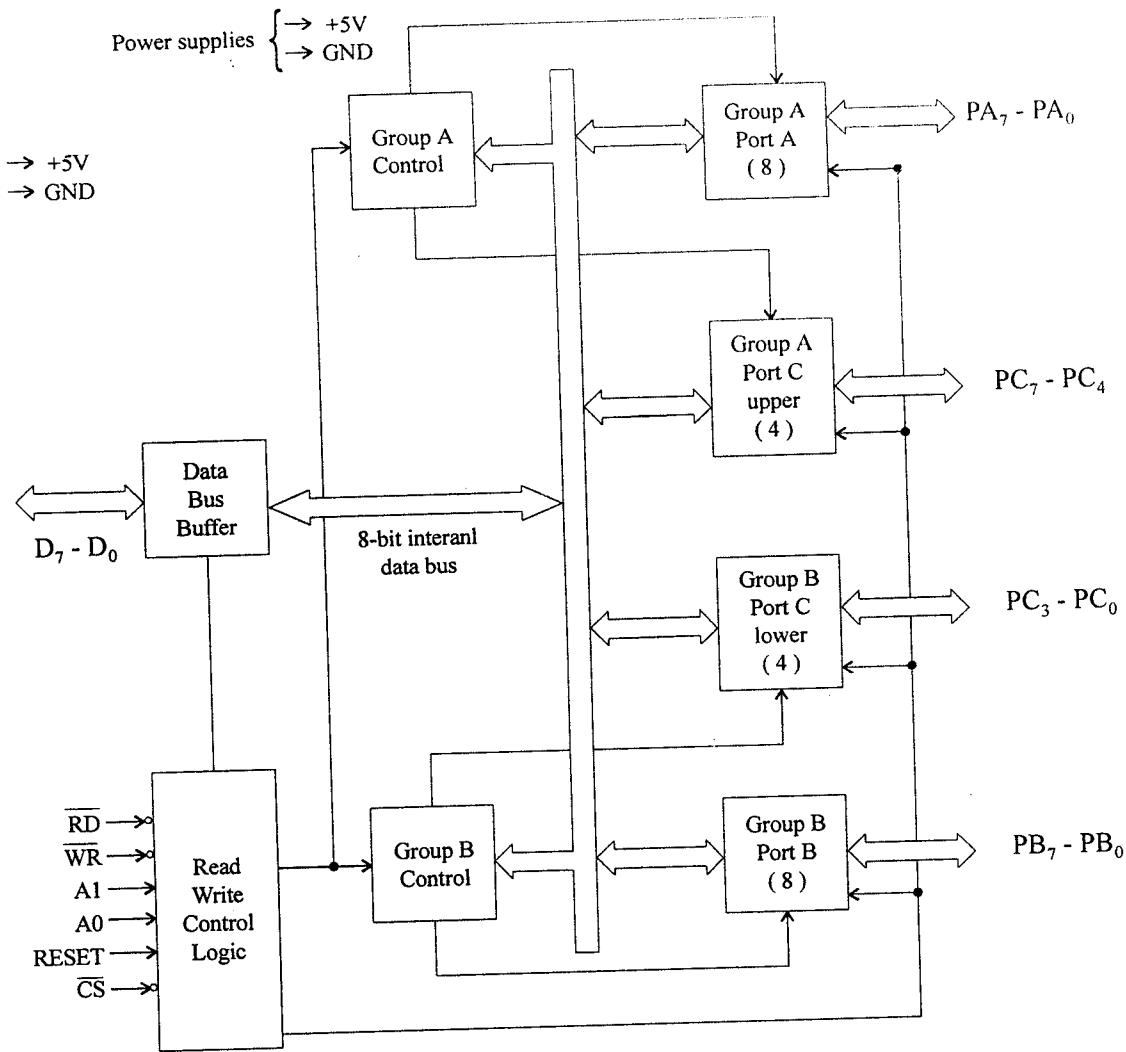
Power supplies $\{$ → +5V
→ GND

→ +5V
→ GND

Group A Control

Group A Port A (8)

$PA_7$ - $PA_0$

Group A Port C upper (4)

$PC_7$ - $PC_4$

Data Bus Buffer

$D_7$ - $D_0$

8-bit interanl data bus

Group B Port C lower (4)

$PC_3$ - $PC_0$

$\overline{RD}$
$\overline{WR}$
A1
A0
RESET
$\overline{CS}$

Read Write Control Logic

Group B Control

Group B Port B (8)

$PB_7$ - $PB_0$